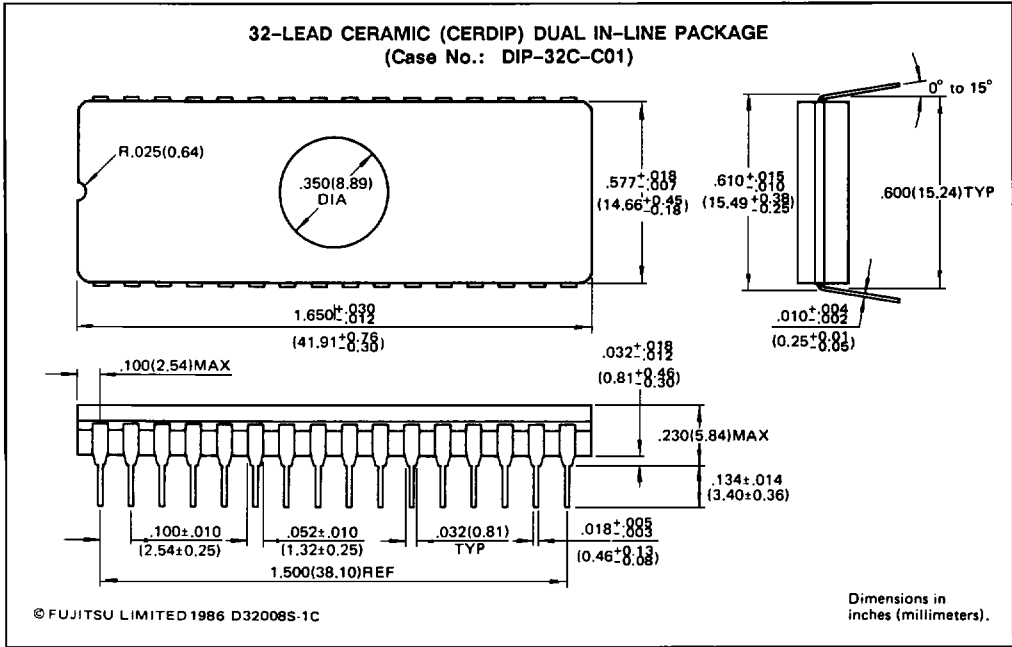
32-LEAD CERAMIC (CERDIP) DUAL IN-LINE PACKAGE
(Case No.: DIP-32C-C01)

R.025(0.64)

.350(8.89) DIA

$.577^{+.018}_{-.007}$
$(14.66^{+0.45}_{-0.18})$

$1.650^{+.030}_{-.012}$
$(41.91^{+0.76}_{-0.30})$

0° to 15°

$.610^{+.015}_{-.010}$
$(15.49^{+0.38}_{-0.25})$

.600(15.24)TYP

$.010^{+.004}_{-.002}$
$(0.25^{+0.01}_{-0.05})$

.100(2.54)MAX

$.032^{+.018}_{-.012}$
$(0.81^{+0.46}_{-0.30})$

.230(5.84)MAX

.134±.014
(3.40±0.36)

.100±.010
(2.54±0.25)

.052±.010
(1.32±0.25)

.032(0.81)
TYP

$.018^{+.005}_{-.003}$
$(0.46^{+0.13}_{-0.08})$

1.500(38.10)REF

© FUJITSU LIMITED 1986 D32008S-1C

Dimensions in inches (millimeters).